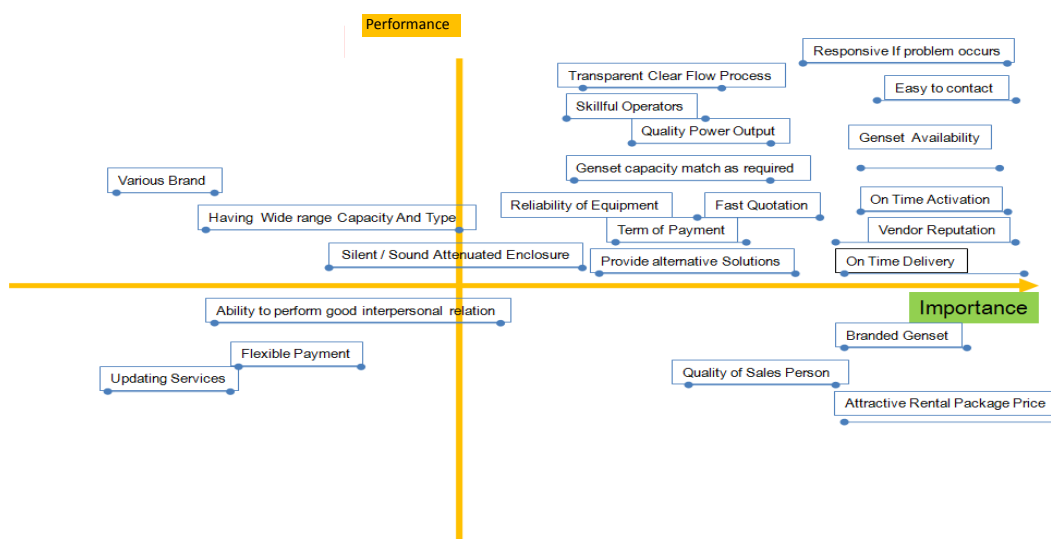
Performance

Responsive If problem occurs

Transparent Clear Flow Process

Easy to contact

Skillful Operators

Quality Power Output

Genset Availability

Genset capacity match as required

Various Brand

Reliability of Equipment

Fast Quotation

On Time Activation

Having Wide range Capacity And Type

Term of Payment

Vendor Reputation

Silent / Sound Attenuated Enclosure

Provide alternative Solutions

On Time Delivery

Importance

Ability to perform good interpersonal relation

Branded Genset

Flexible Payment

Updating Services

Quality of Sales Person

Attractive Rental Package Price